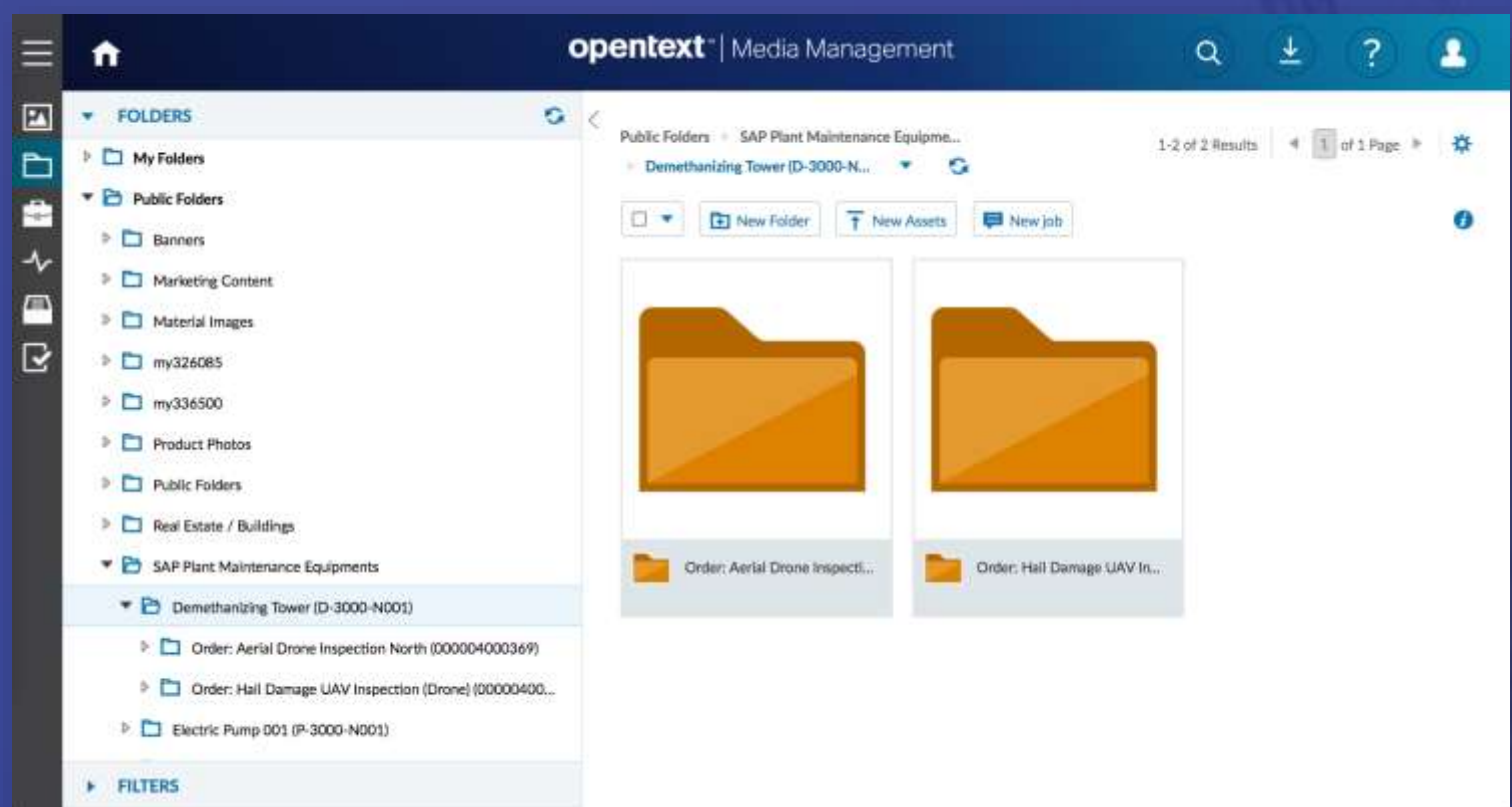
opentext™ | Media Management

FOLDERS

My Folders

Public Folders

Banners

Marketing Content

Material Images

my326085

my336500

Product Photos

Public Folders

Real Estate / Buildings

SAP Plant Maintenance Equipments

Demethanizing Tower (D-3000-N001)

Order: Aerial Drone Inspection North (000004000369)

Order: Hail Damage UAV Inspection (Drone) (00000400...

Electric Pump 001 (P-3000-N001)

FILTERS

Public Folders › SAP Plant Maintenance Equipme... › Demethanizing Tower (D-3000-N...

1-2 of 2 Results | 1 of 1 Page

New Folder | New Assets | New job

Order: Aerial Drone Inspecti...

Order: Hail Damage UAV In...